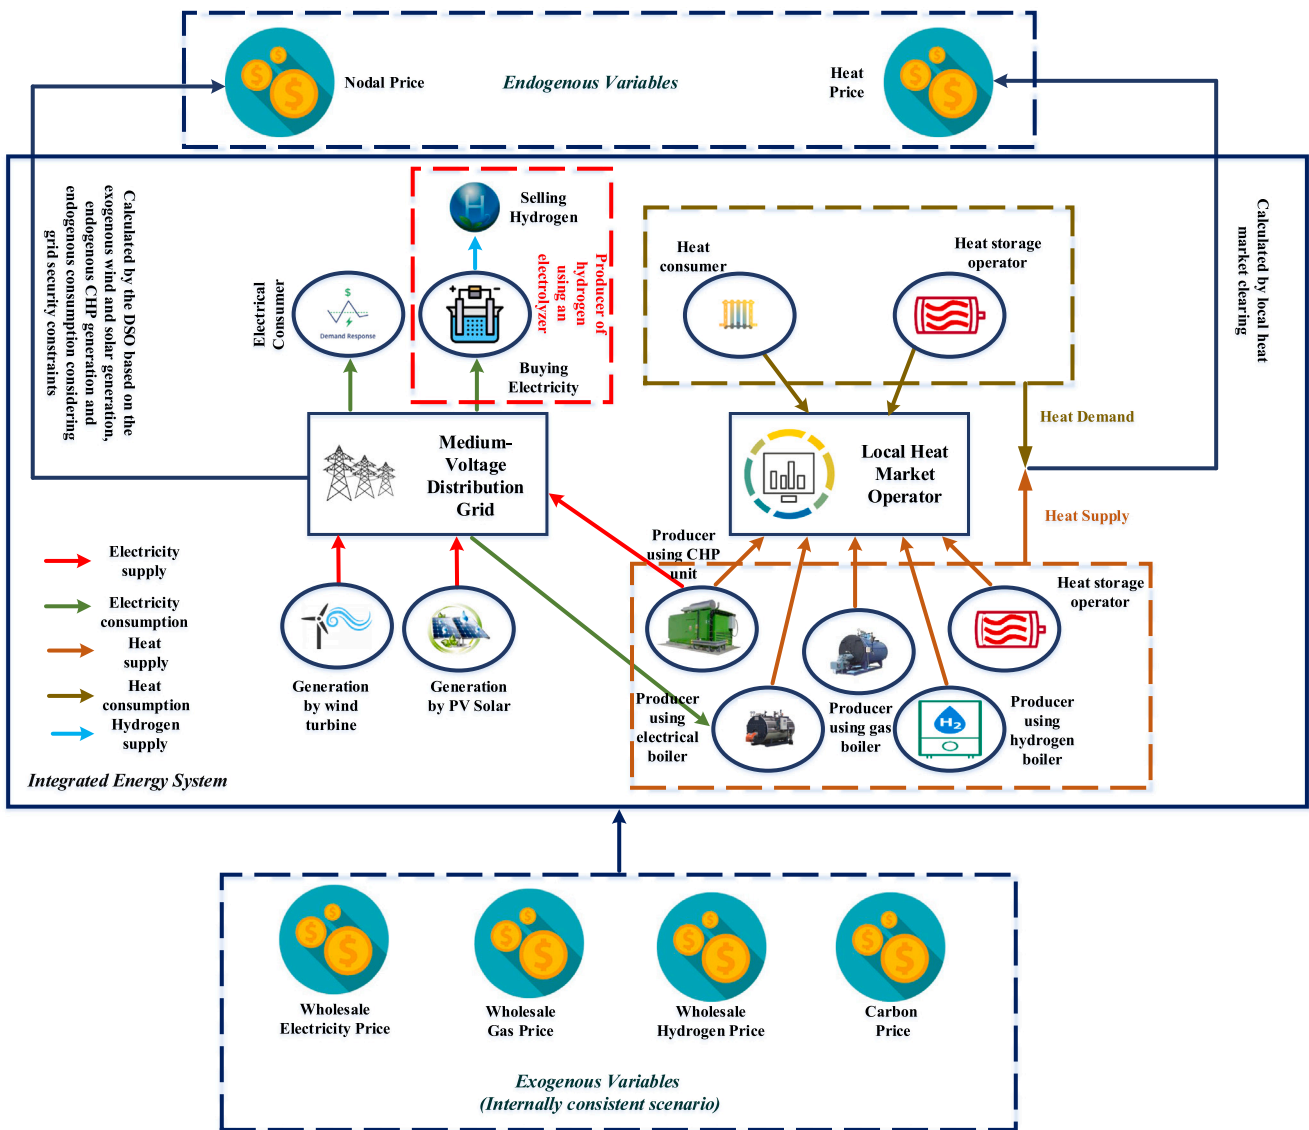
Nodal Price

Endogenous Variables

Heat Price

Calculated by the DSO based on the exogenous wind and solar generation, endogenous CHP generation and endogenous consumption considering grid security constraints

Selling Hydrogen

Producer of hydrogen using an electrolyzer

Buying Electricity

Electrical Consumer

Demand Response

Heat consumer

Heat storage operator

Calculated by local heat market clearing

Heat Demand

Medium-Voltage Distribution Grid

Local Heat Market Operator

Heat Supply

Producer using CHP unit

Heat storage operator

Electricity supply

Electricity consumption

Heat supply

Heat consumption

Hydrogen supply

Generation by wind turbine

Generation by PV Solar

Producer using electrical boiler

Producer using gas boiler

Producer using hydrogen boiler

$H_2$

Integrated Energy System

Wholesale Electricity Price

Wholesale Gas Price

Wholesale Hydrogen Price

Carbon Price

Exogenous Variables
(Internally consistent scenario)